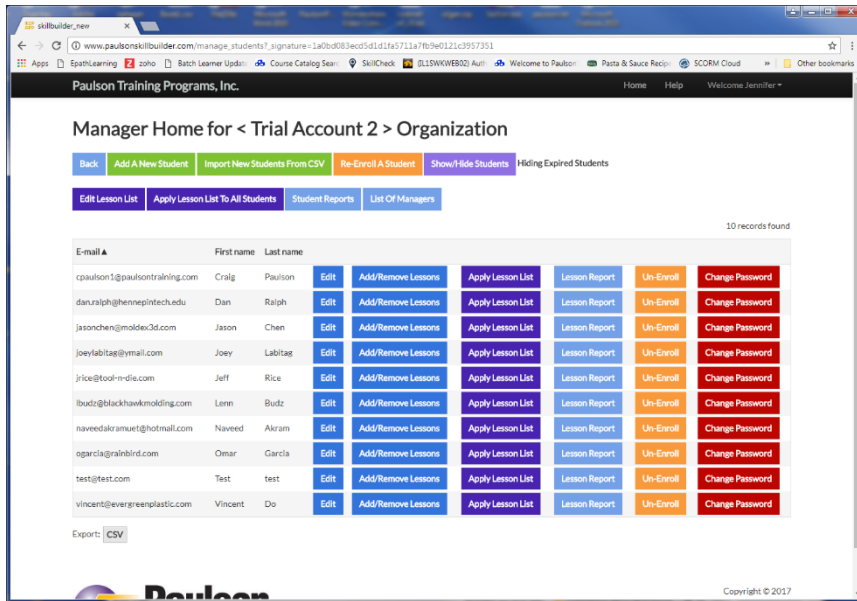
skillbuilder_new

www.paulsonskillbuilder.com/manage_students?_signature=1a0bd083ecd5d1d1fa5711a7fb9e0121c3957351

Apps EpathLearning zoho Batch Learner Update Course Catalog Sear SkillCheck (IL1SWKWEB02) Auth Welcome to Paulson Pasta & Sauce Recipe SCORM Cloud Other bookmarks

Paulson Training Programs, Inc. Home Help Welcome Jennifer

Manager Home for < Trial Account 2 > Organization

Back Add A New Student Import New Students From CSV Re-Enroll A Student Show/Hide Students Hiding Expired Students

Edit Lesson List Apply Lesson List To All Students Student Reports List Of Managers

10 records found

| E-mail ▲ | First name | Last name | | | | | | |
|---|---|---|---|---|---|---|---|---|
| cpaulson1@paulsontraining.com | Craig | Paulson | Edit | Add/Remove Lessons | Apply Lesson List | Lesson Report | Un-Enroll | Change Password |
| dan.ralph@hennepintech.edu | Dan | Ralph | Edit | Add/Remove Lessons | Apply Lesson List | Lesson Report | Un-Enroll | Change Password |
| jasonchen@moldex3d.com | Jason | Chen | Edit | Add/Remove Lessons | Apply Lesson List | Lesson Report | Un-Enroll | Change Password |
| joeylabitag@ymail.com | Joey | Labitag | Edit | Add/Remove Lessons | Apply Lesson List | Lesson Report | Un-Enroll | Change Password |
| jrice@tool-n-die.com | Jeff | Rice | Edit | Add/Remove Lessons | Apply Lesson List | Lesson Report | Un-Enroll | Change Password |
| lbudz@blackhawkmolding.com | Lenn | Budz | Edit | Add/Remove Lessons | Apply Lesson List | Lesson Report | Un-Enroll | Change Password |
| naveedakramuet@hotmail.com | Naveed | Akram | Edit | Add/Remove Lessons | Apply Lesson List | Lesson Report | Un-Enroll | Change Password |
| ogarcia@rainbird.com | Omar | Garcia | Edit | Add/Remove Lessons | Apply Lesson List | Lesson Report | Un-Enroll | Change Password |
| test@test.com | Test | test | Edit | Add/Remove Lessons | Apply Lesson List | Lesson Report | Un-Enroll | Change Password |
| vincent@evergreenplastic.com | Vincent | Do | Edit | Add/Remove Lessons | Apply Lesson List | Lesson Report | Un-Enroll | Change Password |

Export: CSV

Paulson

Copyright © 2017